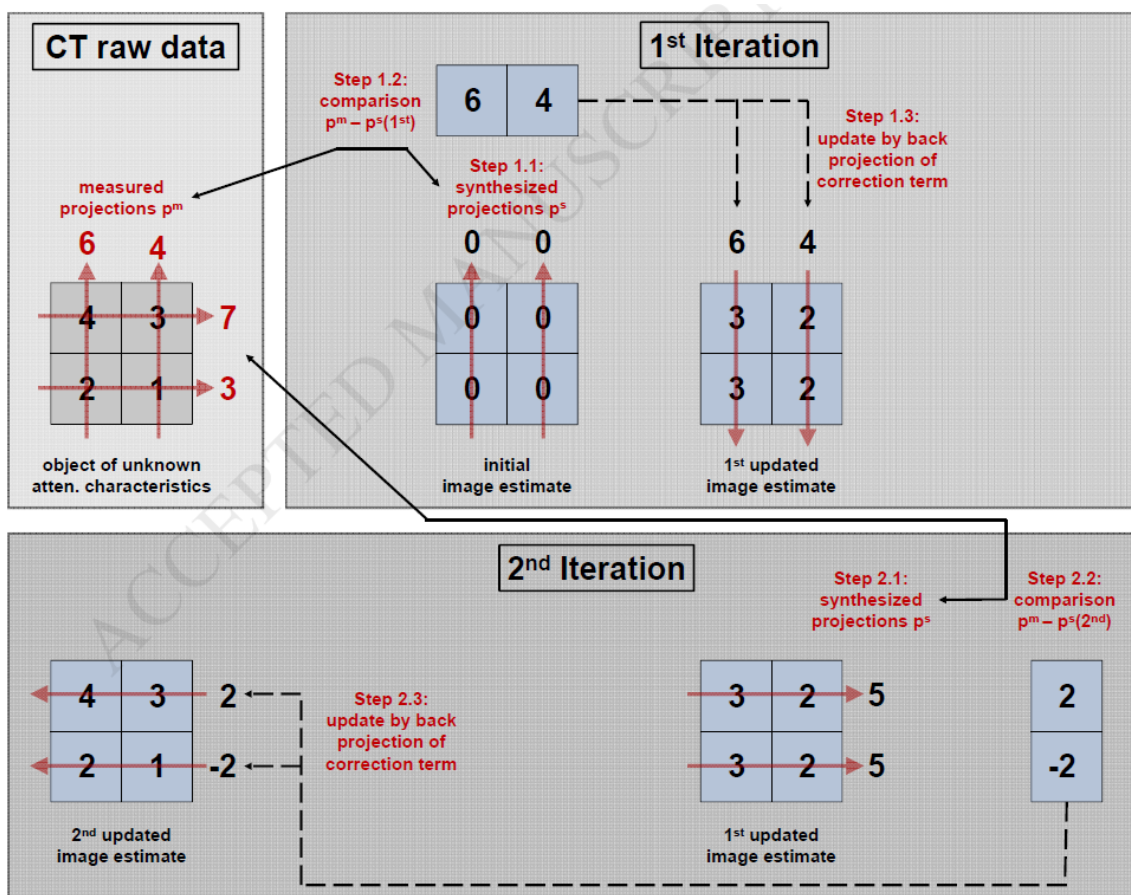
CT raw data

measured projections $p^m$

6 4

4 3 7

2 1 3

object of unknown atten. characteristics

1st Iteration

Step 1.2: comparison $p^m - p^s(1^{st})$

6 4

Step 1.3: update by back projection of correction term

Step 1.1: synthesized projections $p^s$

0 0

0 0

0 0

initial image estimate

6 4

3 2

3 2

1st updated image estimate

2nd Iteration

Step 2.1: synthesized projections $p^s$

Step 2.2: comparison $p^m - p^s(2^{nd})$

4 3 2

2 1 -2

Step 2.3: update by back projection of correction term

2nd updated image estimate

3 2 5

3 2 5

1st updated image estimate

2

-2

ACCEPTED MANUSCRIPT